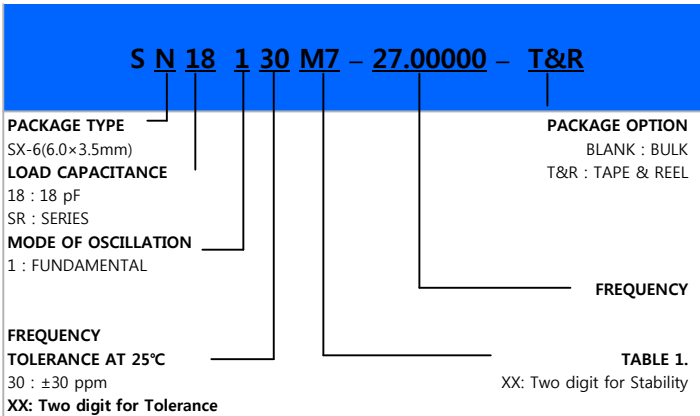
S N 18 1 30 M7 – 27.00000 – T&R

PACKAGE TYPE
SX-6(6.0×3.5mm)

LOAD CAPACITANCE
18 : 18 pF
SR : SERIES

MODE OF OSCILLATION
1 : FUNDAMENTAL

FREQUENCY
TOLERANCE AT 25℃
30 : ±30 ppm
XX: Two digit for Tolerance

PACKAGE OPTION
BLANK : BULK
T&R : TAPE & REEL

FREQUENCY

TABLE 1.
XX: Two digit for Stability